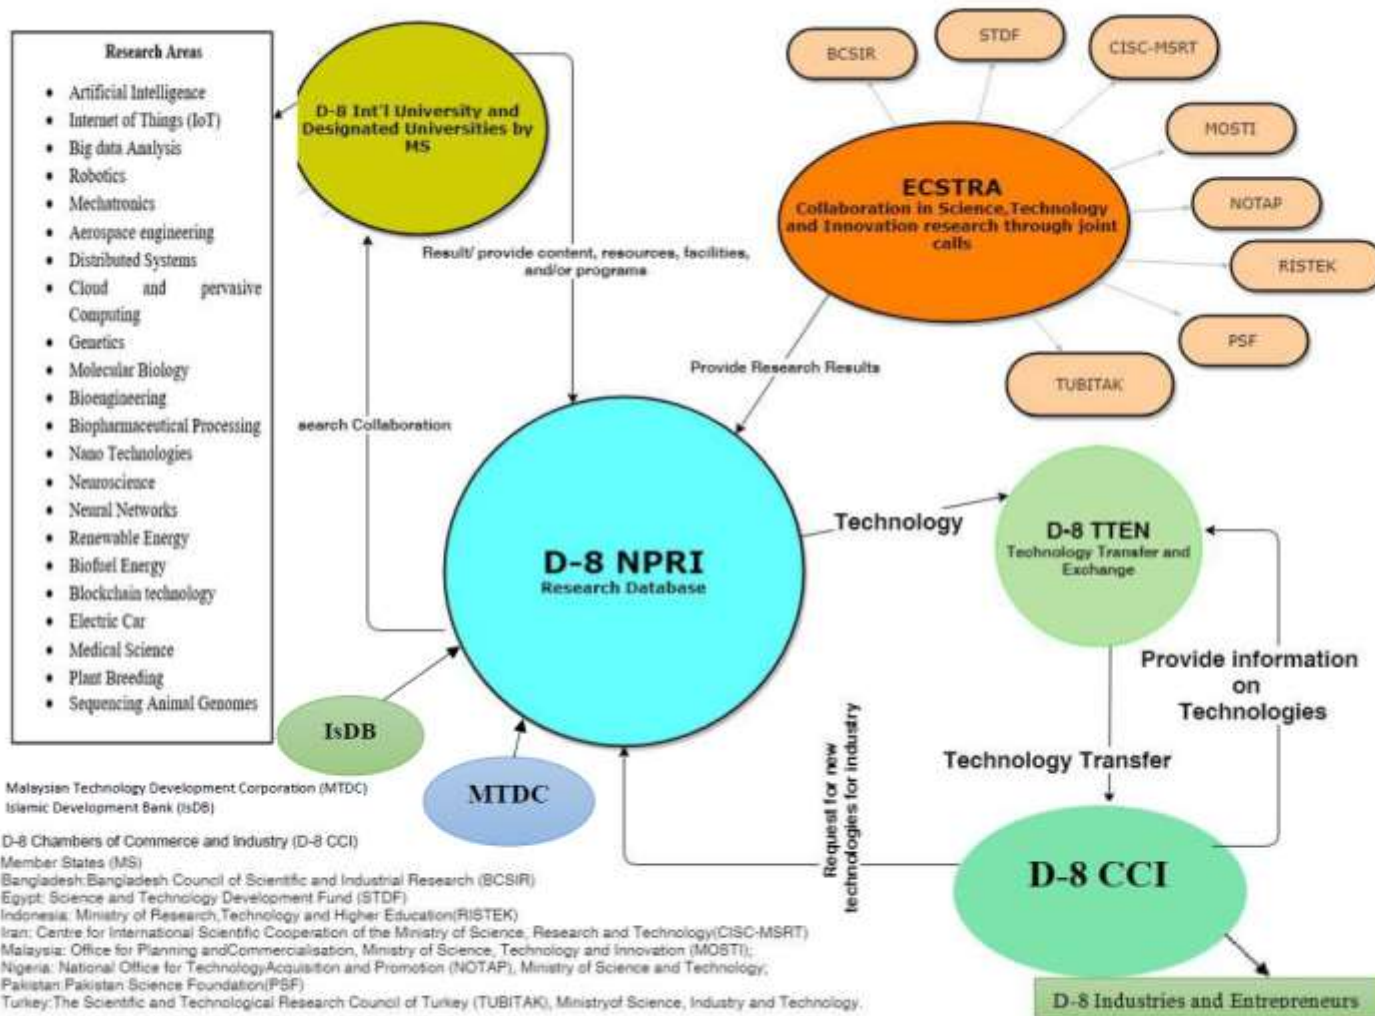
Research Areas

- Artificial Intelligence
- Internet of Things (IoT)
- Big data Analysis
- Robotics
- Mechatronics
- Aerospace engineering
- Distributed Systems
- Cloud and pervasive Computing
- Genetics
- Molecular Biology
- Bioengineering
- Biopharmaceutical Processing
- Nano Technologies
- Neuroscience
- Neural Networks
- Renewable Energy
- Biofuel Energy
- Blockchain technology
- Electric Car
- Medical Science
- Plant Breeding
- Sequencing Animal Genomes

D-8 Int'l University and Designated Universities by MS

BCSIR

STDF

CISC-MSRT

MOSTI

NOTAP

RISTEK

PSF

TUBITAK

ECSTRA
Collaboration in Science,Technology and Innovation research through joint calls

Result/ provide content, resources, facilities, and/or programs

Provide Research Results

search Collaboration

D-8 NPRI
Research Database

Technology

D-8 TTEN
Technology Transfer and Exchange

Provide information on Technologies

Technology Transfer

Request for new technologies for industry

IsDB

MTDC

D-8 CCI

D-8 Industries and Entrepreneurs

Malaysian Technology Development Corporation (MTDC)
Islamic Development Bank (IsDB)

D-8 Chambers of Commerce and Industry (D-8 CCI)
Member States (MS)
Bangladesh:Bangladesh Council of Scientific and Industrial Research (BCSIR)
Egypt: Science and Technology Development Fund (STDF)
Indonesia: Ministry of Research,Technology and Higher Education(RISTEK)
Iran: Centre for International Scientific Cooperation of the Ministry of Science, Research and Technology(CISC-MSRT)
Malaysia: Office for Planning andCommercialisation, Ministry of Science, Technology and Innovation (MOSTI);
Nigeria: National Office for TechnologyAcquisition and Promotion (NOTAP), Ministry of Science and Technology;
Pakistan:Pakistan Science Foundation(PSF)
Turkey:The Scientific and Technological Research Council of Turkey (TUBITAK), Ministryof Science, Industry and Technology.